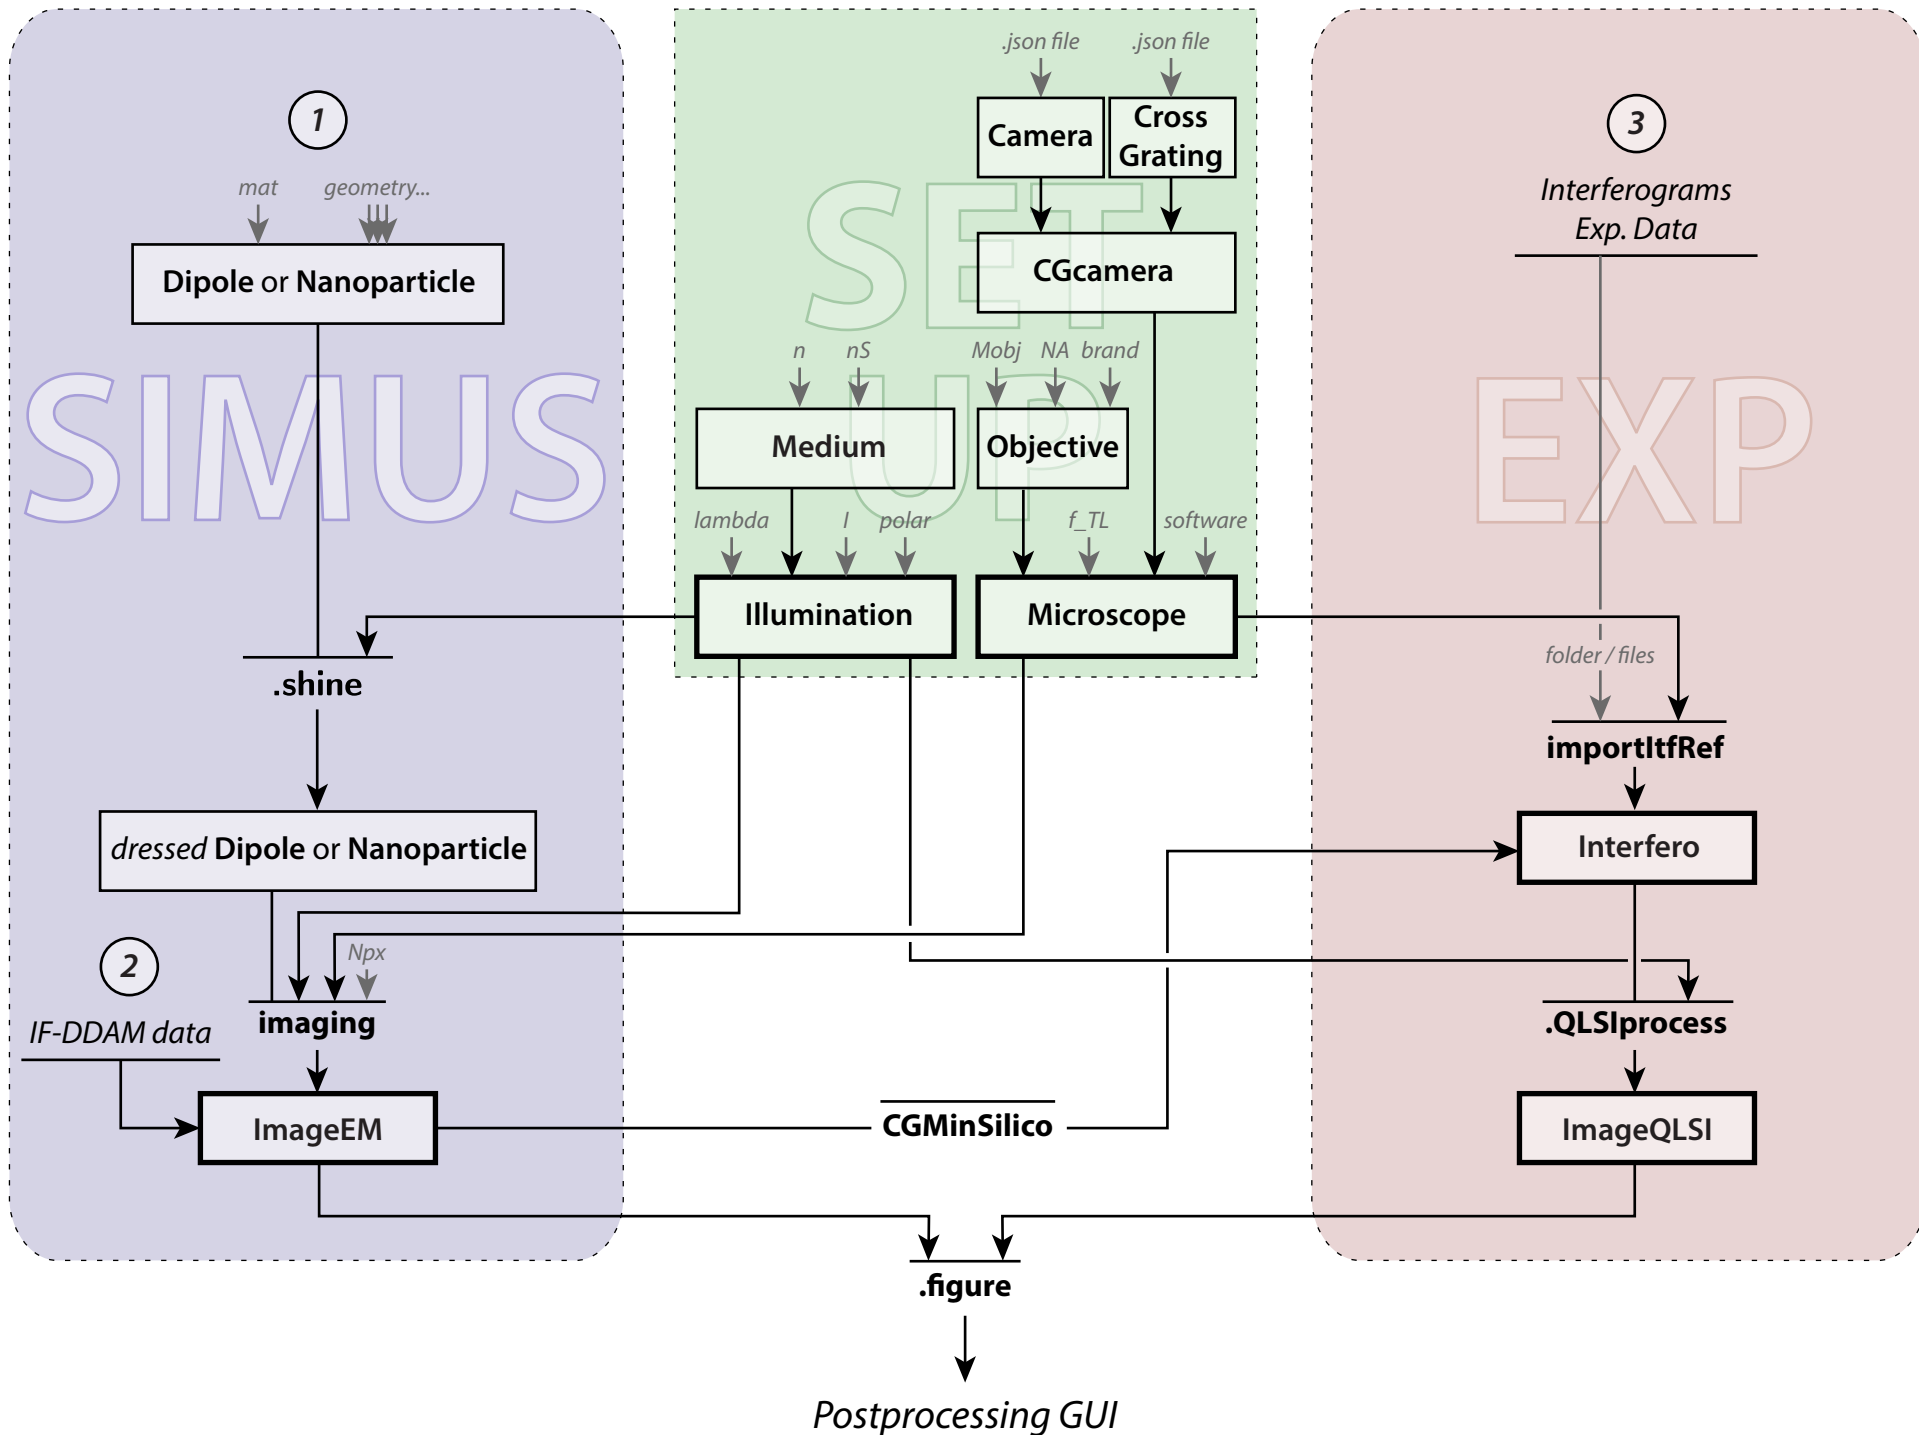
1

mat geometry...

Dipole or Nanoparticle

SIMUS

.shine

dressed Dipole or Nanoparticle

2

Npx

IF-DDAM data

imaging

ImageEM

SETUP

.json file .json file

Camera

Cross Grating

CGcamera

n nS

Mobj NA brand

Medium

Objective

lambda I polar

f_TL software

Illumination

Microscope

CGMinSilico

3

Interferograms Exp. Data

EXP

folder / files

importItfRef

Interfero

.QLSIprocess

ImageQLSI

.figure

Postprocessing GUI